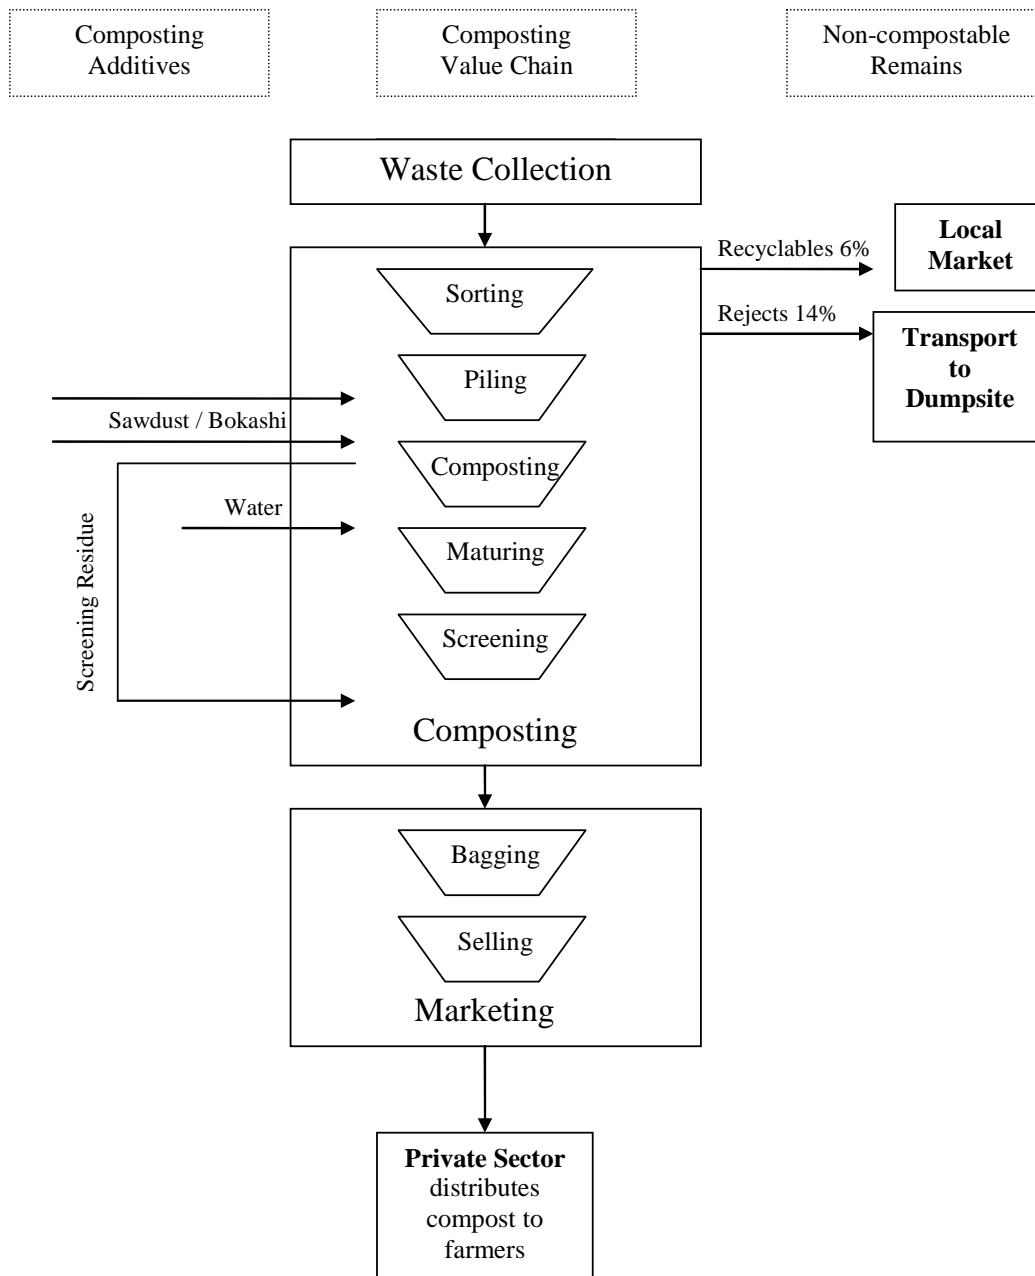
Composting Additives

Composting Value Chain

Non-compostable Remains

Waste Collection

Recyclables 6%

**Local Market**

Rejects 14%

**Transport to Dumpsite**

Sorting

Piling

Sawdust / Bokashi

Composting

Water

Maturing

Screening Residue

Screening

Composting

Bagging

Selling

Marketing

**Private Sector** distributes compost to farmers